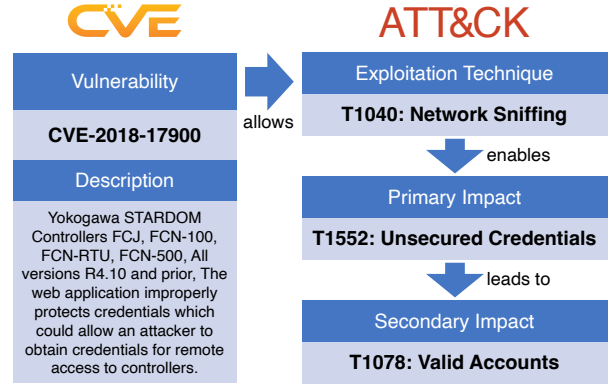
CVE

Vulnerability

CVE-2018-17900

Description

Yokogawa STARDOM Controllers FCJ, FCN-100, FCN-RTU, FCN-500, All versions R4.10 and prior, The web application improperly protects credentials which could allow an attacker to obtain credentials for remote access to controllers.

allows

ATT&CK

Exploitation Technique

T1040: Network Sniffing

enables

Primary Impact

T1552: Unsecured Credentials

leads to

Secondary Impact

T1078: Valid Accounts